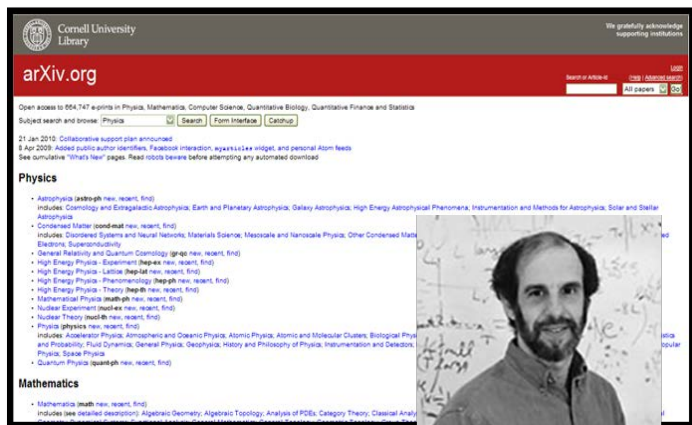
Cornell University Library

We gratefully acknowledge supporting institutions

arXiv.org

Login

Search or Article-id (Help | Advanced search)

All papers Go!

Open access to 664,747 e-prints in Physics, Mathematics, Computer Science, Quantitative Biology, Quantitative Finance and Statistics

Subject search and browse: Physics Search Form Interface Catchup

21 Jan 2010: Collaborative support plan announced
8 Apr 2009: Added public author identifiers, Facebook interaction, myarticles widget, and personal Atom feeds
See cumulative "What's New" pages. Read robots beware before attempting any automated download

Physics

- Astrophysics (astro-ph new, recent, find)
includes: Cosmology and Extragalactic Astrophysics; Earth and Planetary Astrophysics; Galaxy Astrophysics; High Energy Astrophysical Phenomena; Instrumentation and Methods for Astrophysics; Solar and Stellar Astrophysics
- Condensed Matter (cond-mat new, recent, find)
includes: Disordered Systems and Neural Networks; Materials Science; Mesoscale and Nanoscale Physics; Other Condensed Matt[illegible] Electrons; Superconductivity
- General Relativity and Quantum Cosmology (gr-qc new, recent, find)
- High Energy Physics - Experiment (hep-ex new, recent, find)
- High Energy Physics - Lattice (hep-lat new, recent, find)
- High Energy Physics - Phenomenology (hep-ph new, recent, find)
- High Energy Physics - Theory (hep-th new, recent, find)
- Mathematical Physics (math-ph new, recent, find)
- Nuclear Experiment (nucl-ex new, recent, find)
- Nuclear Theory (nucl-th new, recent, find)
- Physics (physics new, recent, find)
includes: Accelerator Physics; Atmospheric and Oceanic Physics; Atomic Physics; Atomic and Molecular Clusters; Biological Phys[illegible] and Probability; Fluid Dynamics; General Physics; Geophysics; History and Philosophy of Physics; Instrumentation and Detectors; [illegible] Physics; Space Physics
- Quantum Physics (quant-ph new, recent, find)

Mathematics

- Mathematics (math new, recent, find)
includes (see detailed description): Algebraic Geometry; Algebraic Topology; Analysis of PDEs; Category Theory; Classical Analy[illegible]